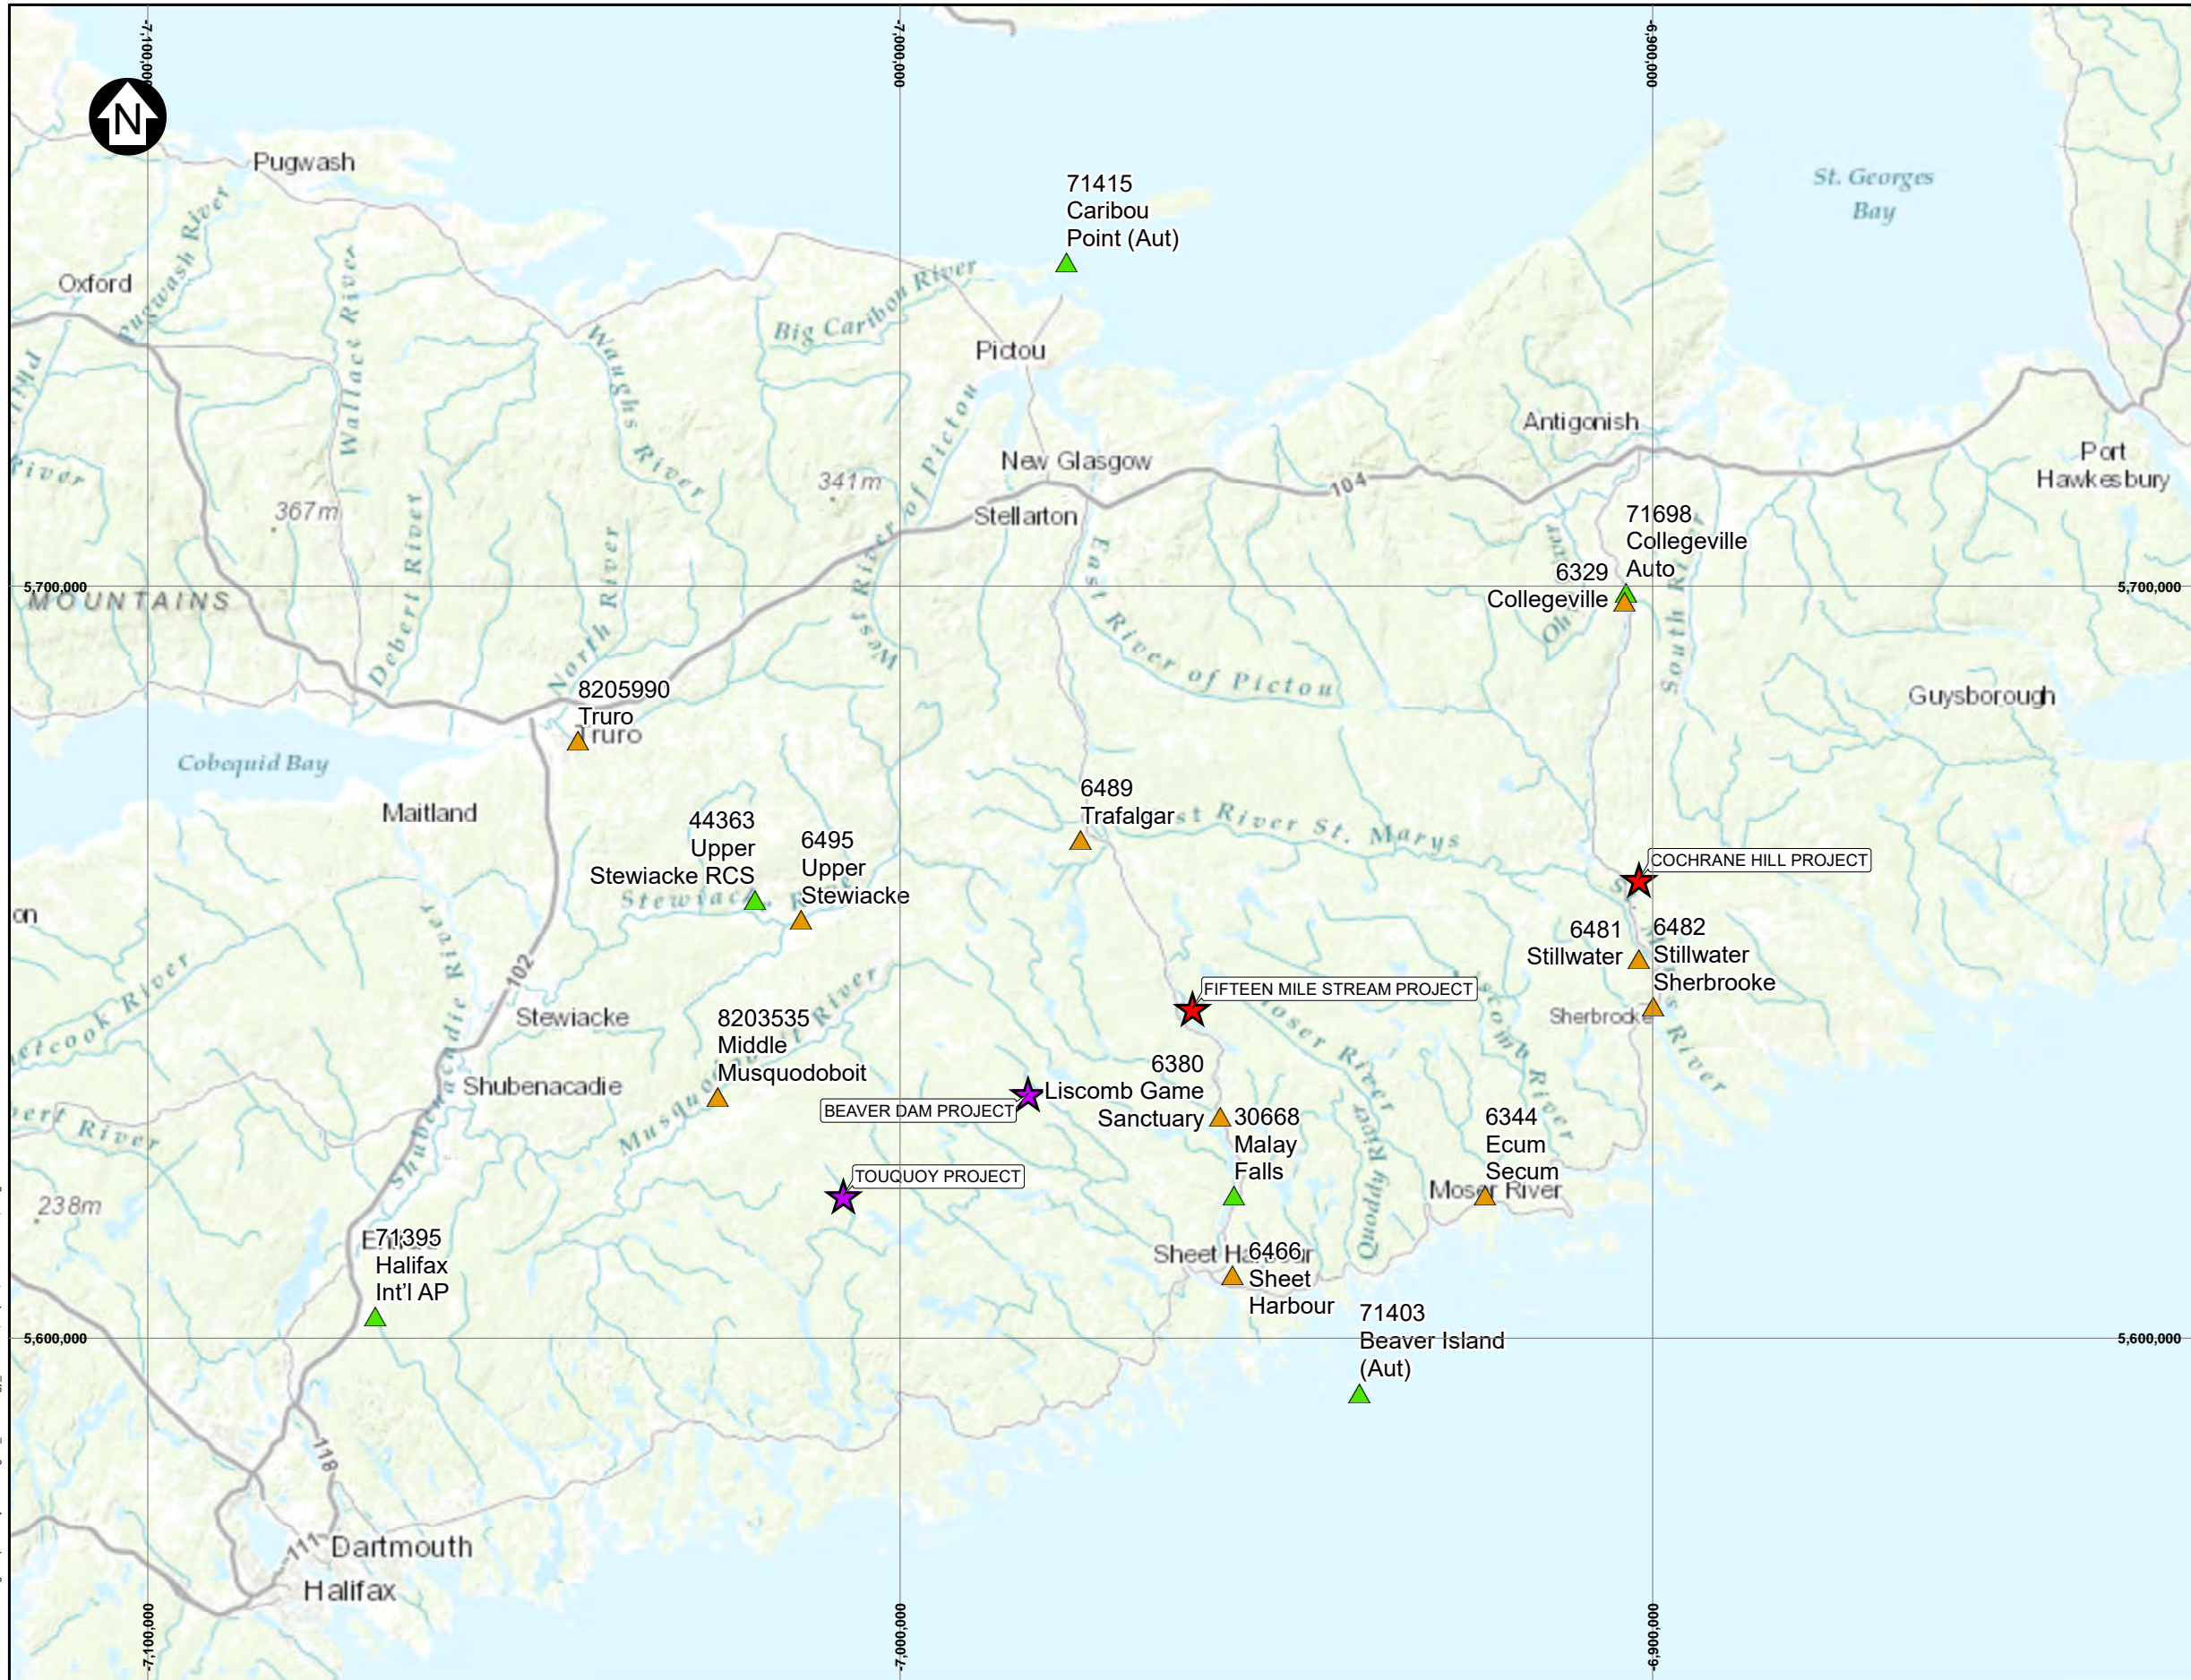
N

-7,100,000
-7,000,000
-6,900,000

Pugwash
Oxford
Pugwash River
Wallace River
Waughs River
Big Caribou River
71415
Caribou
Point (Aut)
Pictou
St. Georges
Bay
Antigonish
Port
Hawkesbury
New Glasgow
104
341m
367m
Stellarton
West River of Pictou
East River of Pictou
Debert River
North River
5,700,000
MOUNTAINS
71698
Collegeville
Auto
6329
Collegeville
South River
Guysborough
8205990
Truro
Truro
Cobequid Bay
Maitland
6489
Trafalgar
East River St. Marys
44363
Upper
Stewiacke RCS
6495
Upper
Stewiacke
COCHRANE HILL PROJECT
6481
Stillwater
6482
Stillwater
Sherbrooke
Sherbrooke
102
FIFTEEN MILE STREAM PROJECT
Stewiacke
8203535
Middle
Musquodoboit
Shubenacadie
Shubenacadie River
6380
Liscomb Game
Sanctuary
BEAVER DAM PROJECT
30668
Malay
Falls
Moser River
Liscomb River
6344
Ecum
Secum
Moser River
Quoddy River
Musquodoboit River
TOUQUOY PROJECT
238m
71395
Halifax
Int'l AP
Sheet Harbour
6466
Sheet
Harbour
71403
Beaver Island
(Aut)
5,600,000
118
111
Dartmouth
Halifax